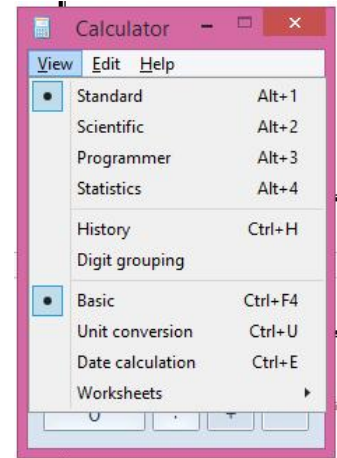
Calculator

View Edit Help

Standard Alt+1
Scientific Alt+2
Programmer Alt+3
Statistics Alt+4

History Ctrl+H
Digit grouping

Basic Ctrl+F4
Unit conversion Ctrl+U
Date calculation Ctrl+E
Worksheets

0 . +